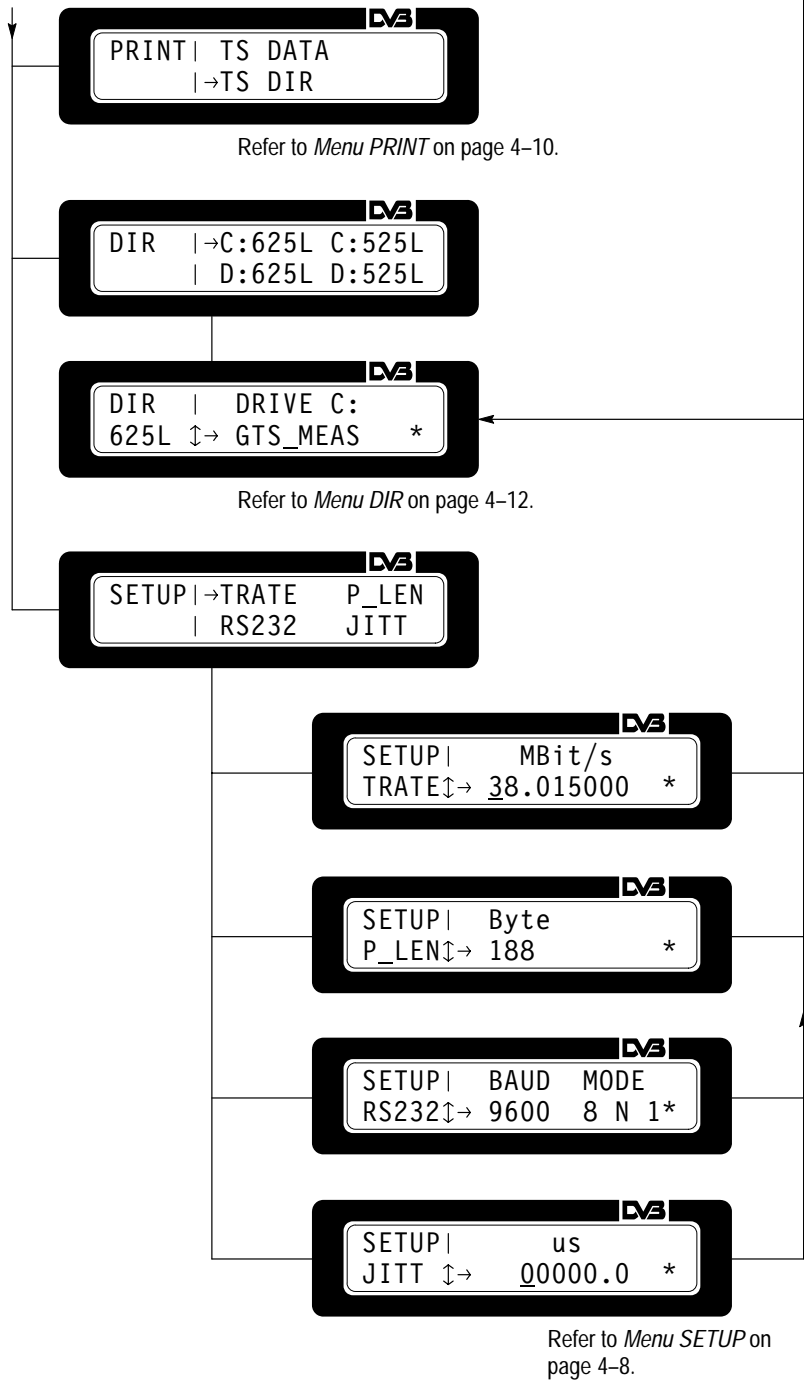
DVB
PRINT| TS DATA
|→TS DIR

Refer to *Menu PRINT* on page 4–10.

DVB
DIR |→C:625L C:525L
| D:625L D:525L

DVB
DIR | DRIVE C:
625L ↕→ GTS_MEAS *

Refer to *Menu DIR* on page 4–12.

DVB
SETUP|→TRATE P_LEN
| RS232 JITT

DVB
SETUP| MBit/s
TRATE↕→ 38.015000 *

DVB
SETUP| Byte
P_LEN↕→ 188 *

DVB
SETUP| BAUD MODE
RS232↕→ 9600 8 N 1*

DVB
SETUP| us
JITT ↕→ 00000.0 *

Refer to *Menu SETUP* on page 4–8.